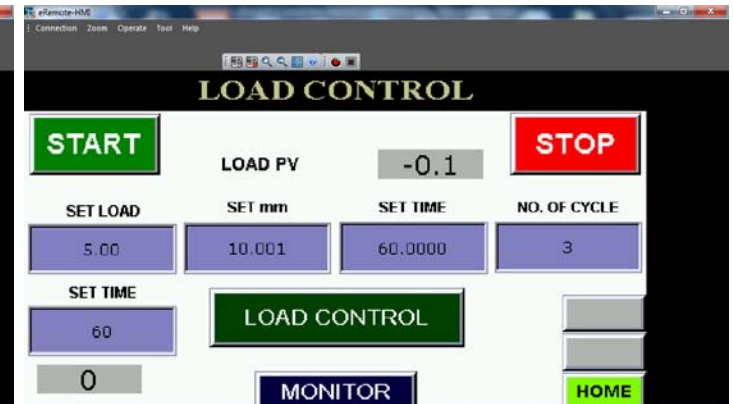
eRemote-HMI

Connection Zoom Operate Tool Help

LOAD CONTROL

START

LOAD PV

-0.1

STOP

SET LOAD

SET mm

SET TIME

NO. OF CYCLE

5.00

10.001

60.0000

3

SET TIME

60

LOAD CONTROL

0

MONITOR

HOME